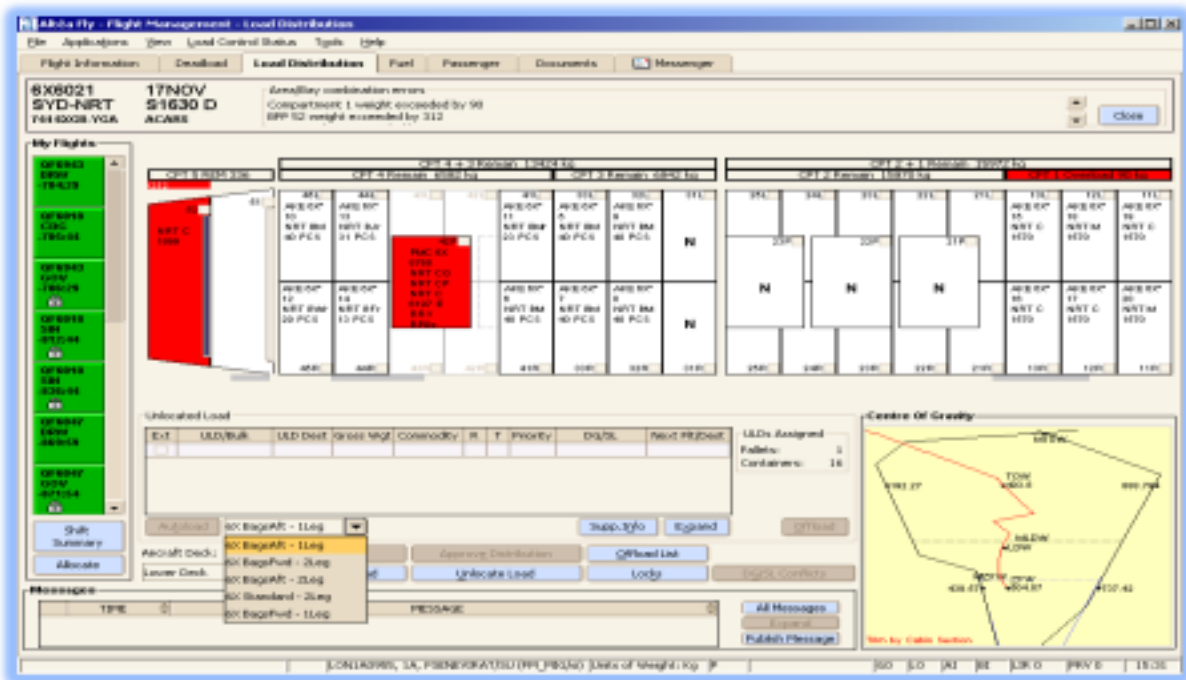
Altéa Fly - Flight Management - Load Distribution

File Applications View Load Control Status Tools Help

Flight Information | Deadload | Load Distribution | Fuel | Passenger | Documents | Messenger

6X6021 17NOV
SYD-NRT S1630 D
744400B.YGA ACARS

Area/Bay combination errors
Compartment 1 weight exceeded by 98
BPP 52 weight exceeded by 312

Close

My Flights

CPT 4 + 3 Remain 13424 kg
CPT 5 REM 336
CPT 4 Remain 6582 kg
CPT 3 Remain 6842 kg
CPT 2 + 1 Remain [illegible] kg
CPT 2 Remain 5878 kg
CPT 1 Overload 98 kg

N
N
N
N
N

Unlocated Load

| Ext | ULD/Bulk | ULD Dest | Gross Wgt | Commodity | R | T | Priority | DG/SL | Next Flt/Dest |
|---|---|---|---|---|---|---|---|---|---|
| | | | | | | | | | |

ULDs Assigned
Pallets: 1
Containers: 16

Shift Summary
Allocate

Autoload
6X BaggAft - 1Leg
6X BaggAft - 1Leg
6X BaggFwd - 2Leg
6X BaggAft - 2Leg
6X Standard - 2Leg
6X BaggFwd - 1Leg

Supp. Info Expand Offload
Aircraft Deck:
Lower Deck:
Approve Distribution
Offload List
Unlocate Load
Lock
DG/SL Conflicts

Centre Of Gravity
TOW
MLDW
LDW
%m by Cabin Section

Messages
TIME MESSAGE
All Messages
Expand
Publish Message

LON1A0985, 1A, FSENDXRAYISU (FM_PRG/M) Units of Weight: Kg